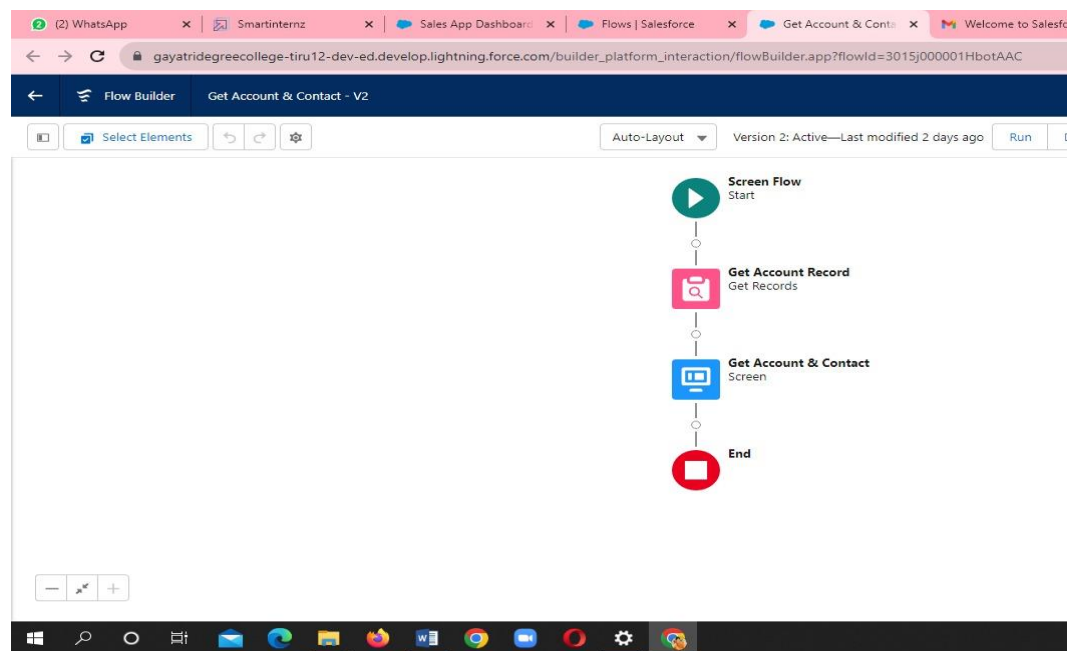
(2) WhatsApp ×
Smartinternz ×
Sales App Dashboard ×
Flows | Salesforce ×
Get Account & Conta ×
Welcome to Salesfo

gayatridegreecollege-tiru12-dev-ed.develop.lightning.force.com/builder_platform_interaction/flowBuilder.app?flowId=3015j000001HbotAAC

Flow Builder
Get Account & Contact - V2

Select Elements
Auto-Layout
Version 2: Active—Last modified 2 days ago
Run

Screen Flow
Start

Get Account Record
Get Records

Get Account & Contact
Screen

End